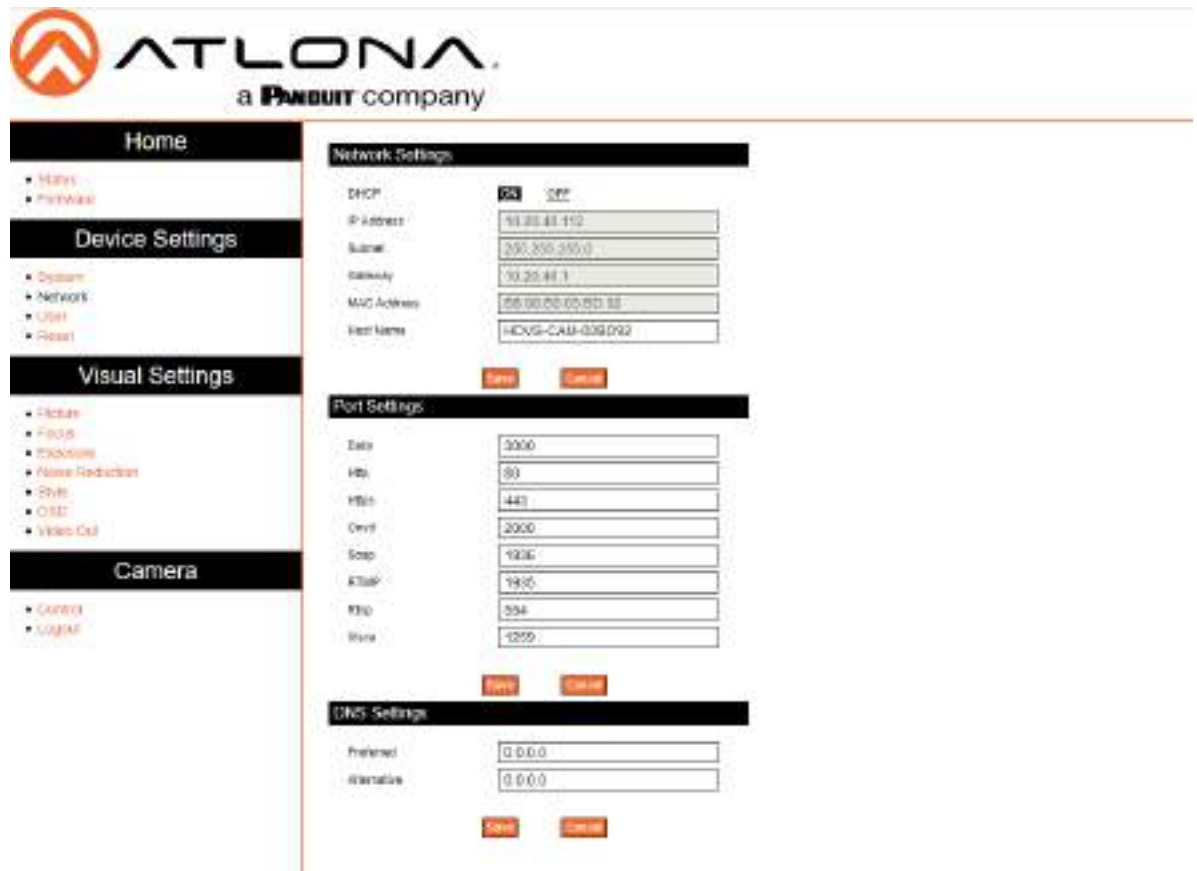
ATLONA
a PANDUIT company

Home
• Status
• Firmware

Device Settings
• System
• Network
• User
• Reset

Visual Settings
• Picture
• Focus
• Exposure
• Noise Reduction
• Style
• OSD
• Video Out

Camera
• Control
• Logout

Network Settings

| | |
|---|---|
| DHCP | ON OFF |
| IP Address | 10.20.40.112 |
| Subnet | 255.255.255.0 |
| Gateway | 10.20.40.1 |
| MAC Address | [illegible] |
| Host Name | HDVS-CAM-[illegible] |

Save Cancel

Port Settings

| | |
|---|---|
| Data | 3000 |
| Http | 80 |
| Https | 443 |
| Onvif | 2000 |
| Soap | 1936 |
| RTMP | 1935 |
| Rtsp | 554 |
| Visca | 1259 |

Save Cancel

DNS Settings

| | |
|---|---|
| Preferred | 0.0.0.0 |
| Alternative | 0.0.0.0 |

Save Cancel